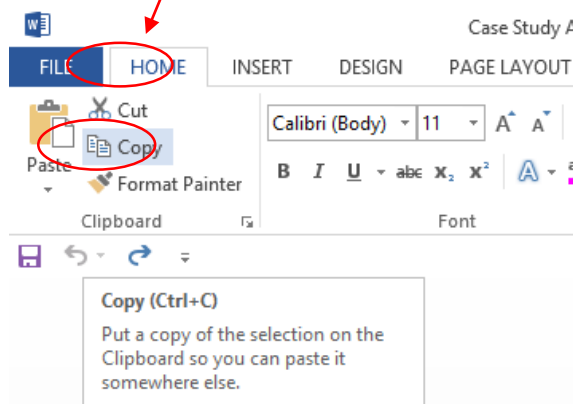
Case Study A

FILE HOME INSERT DESIGN PAGE LAYOUT

Cut
Copy
Paste
Format Painter
Clipboard

Calibri (Body) 11
B I U abc $x_2$ $x^2$
Font

Copy (Ctrl+C)
Put a copy of the selection on the Clipboard so you can paste it somewhere else.